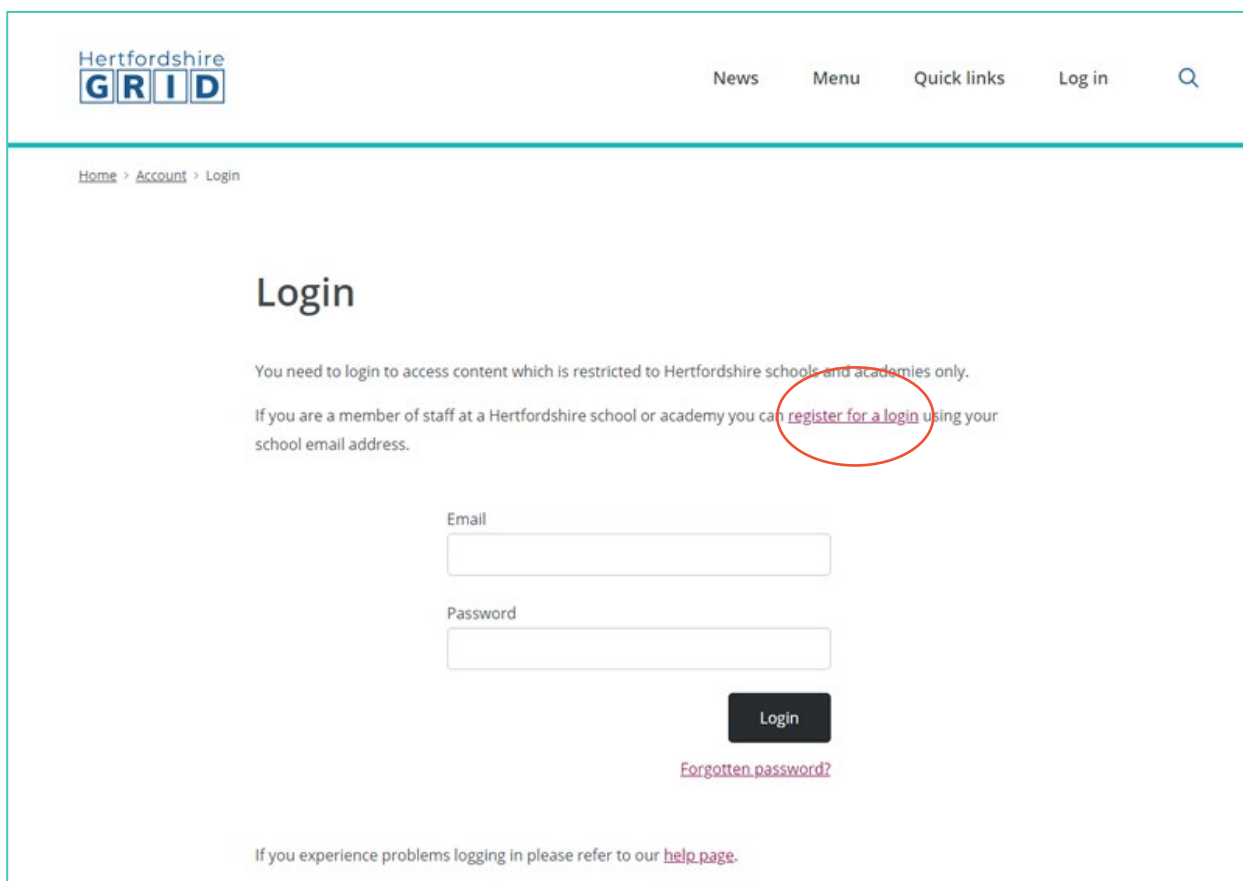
Hertfordshire
GRID

News Menu Quick links Log in

Home > Account > Login

Login

You need to login to access content which is restricted to Hertfordshire schools and academies only.

If you are a member of staff at a Hertfordshire school or academy you can register for a login using your school email address.

Email

Password

Login

Forgotten password?

If you experience problems logging in please refer to our help page.